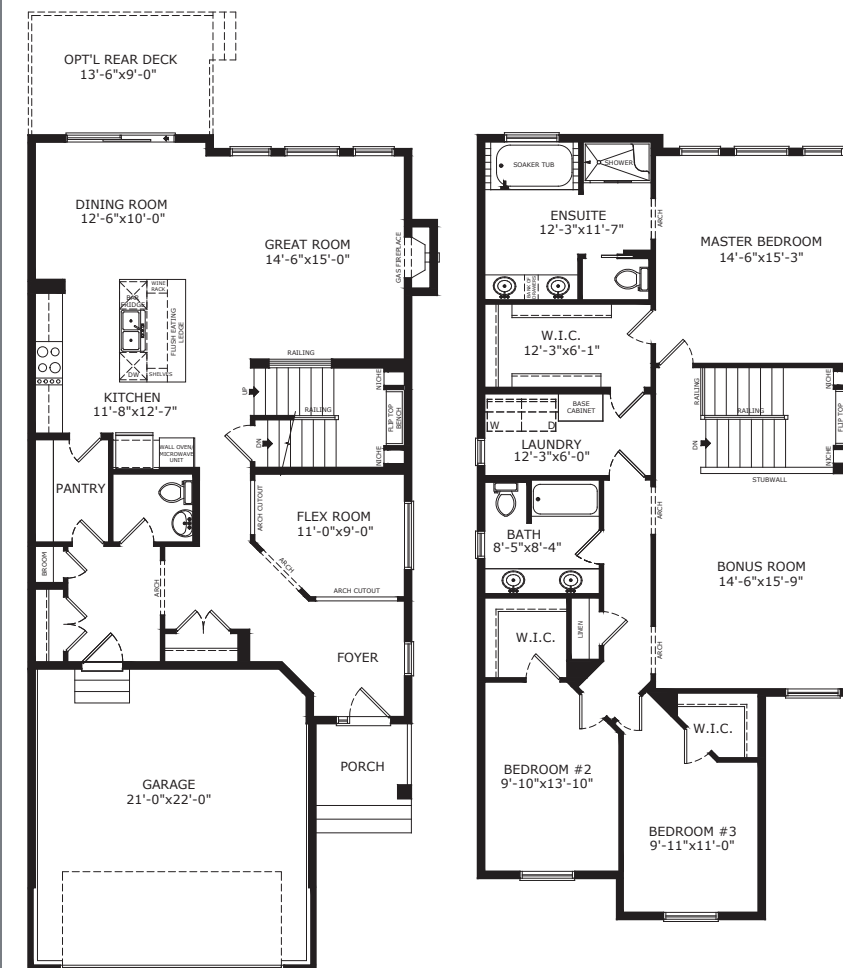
OPT'L REAR DECK
13'-6"x9'-0"

DINING ROOM
12'-6"x10'-0"

GREAT ROOM
14'-6"x15'-0"

GAS FIREPLACE

WINE RACK
BAR FRIDGE
FLUSH EATING LEDGE
DW
SHELVES

KITCHEN
11'-8"x12'-7"

RAILING
UP
RAILING
DN
NICHE
FLIP TOP BENCH
NICHE

WALL OVEN/ MICROWAVE UNIT

PANTRY

ARCH CUTOUT
FLEX ROOM
11'-0"x9'-0"
ARCH
ARCH CUTOUT

BROOM
ARCH

FOYER

GARAGE
21'-0"x22'-0"

PORCH

SOAKER TUB
SHOWER

ENSUITE
12'-3"x11'-7"

ARCH

MASTER BEDROOM
14'-6"x15'-3"

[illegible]

W.I.C.
12'-3"x6'-1"

RAILING
RAILING
NICHE
FLIP TOP
DN
NICHE
STUBWALL

BASE CABINET
LW
D
LAUNDRY
12'-3"x6'-0"

ARCH

BATH
8'-5"x8'-4"

BONUS ROOM
14'-6"x15'-9"

W.I.C.
LINEN
ARCH

W.I.C.

BEDROOM #2
9'-10"x13'-10"

BEDROOM #3
9'-11"x11'-0"